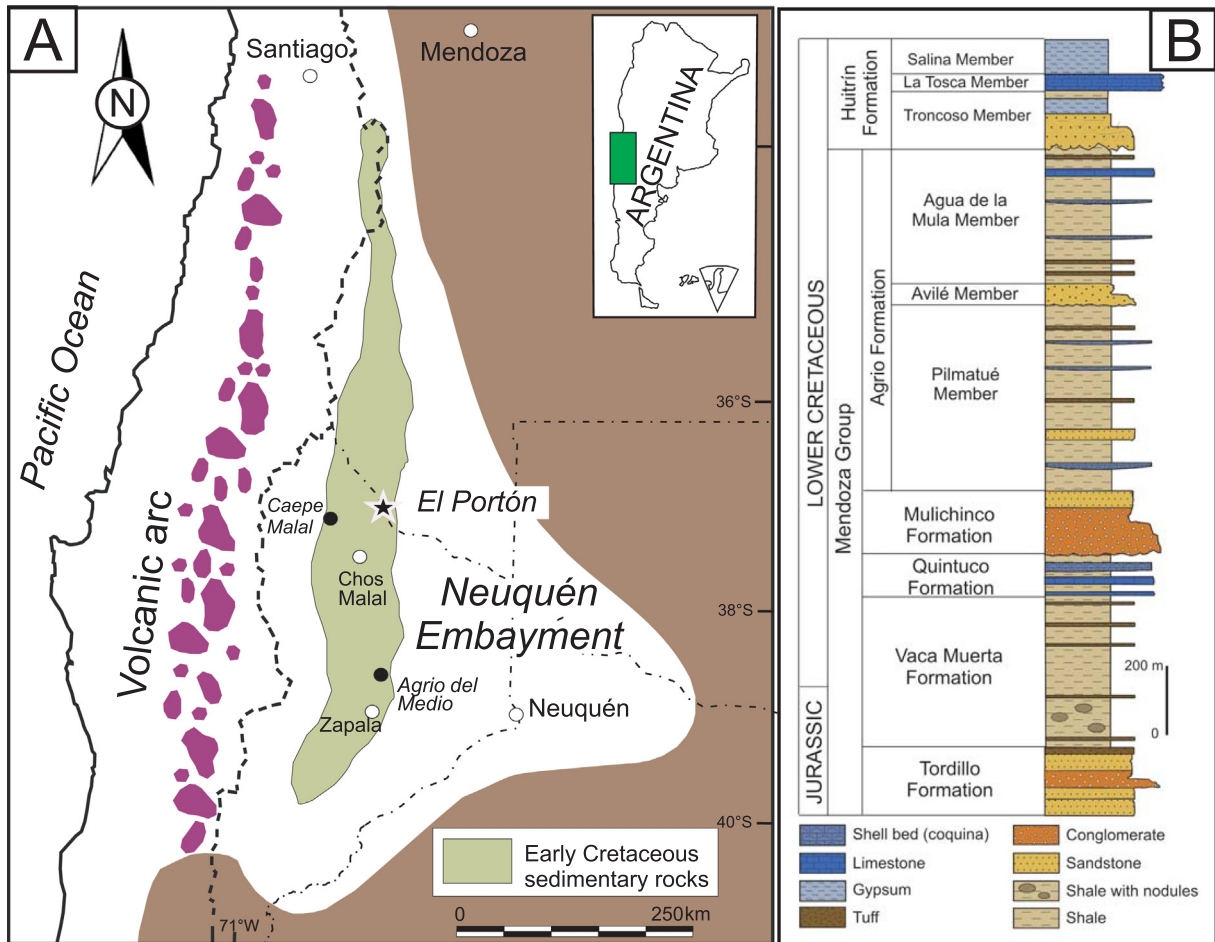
A

N

Santiago

Mendoza

ARGENTINA

Pacific Ocean

Volcanic arc

36°S

Caepe Malal

El Portón

Chos Malal

Neuquén Embayment

38°S

Agrio del Medio

Zapala

Neuquén

40°S

Early Cretaceous sedimentary rocks

0

250km

71°W

B

| | | | |
|---|---|---|---|
| | | Huitrín Formation | Salina Member |
| | | | La Tosca Member |
| | | | Troncoso Member |
| LOWER CRETACEOUS | Mendoza Group | Agrio Formation | Agua de la Mula Member |
| | | | Avilé Member |
| | | | Pilmatué Member |
| | | Mulichinco Formation | |
| | | Quintuco Formation | |
| JURASSIC | | Vaca Muerta Formation | |
| | | Tordillo Formation | |

200 m

0

Shell bed (coquina)

Limestone

Gypsum

Tuff

Conglomerate

Sandstone

Shale with nodules

Shale